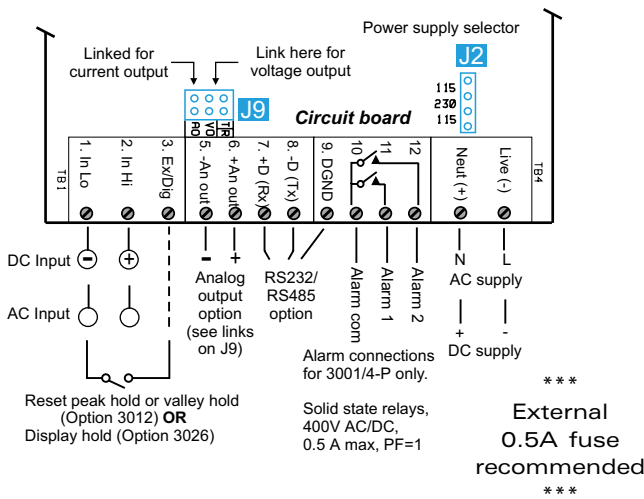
Power supply selector

Linked for current output

Link here for voltage output

J2

115
230
115

J9

AO VO TR

Circuit board

TB1

1. In Lo
2. In Hi
3. Ex/Dig
5. -An out
6. +An out
7. +D (Rx)
8. -D (Tx)
9. DGND
10
11
12
Neut (+)
Live (-)

TB4

DC Input

AC Input

Analog output option (see links on J9)

RS232/ RS485 option

Alarm com
Alarm 1
Alarm 2

N
L
AC supply

+
-
DC supply

Alarm connections for 3001/4-P only.

Solid state relays, 400V AC/DC, 0.5 A max, PF=1

Reset peak hold or valley hold (Option 3012) **OR** Display hold (Option 3026)

***
External 0.5A fuse recommended
***